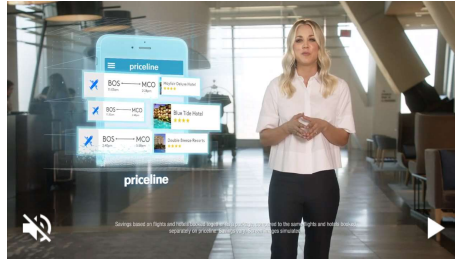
priceline

BOS — MCO

BOS — MCO

BOS — MCO

Blue Tide Hotel

Double Breeze Resorts

priceline

Savings based on flights and hotels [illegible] compared to the same flights and hotels booked separately on priceline. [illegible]